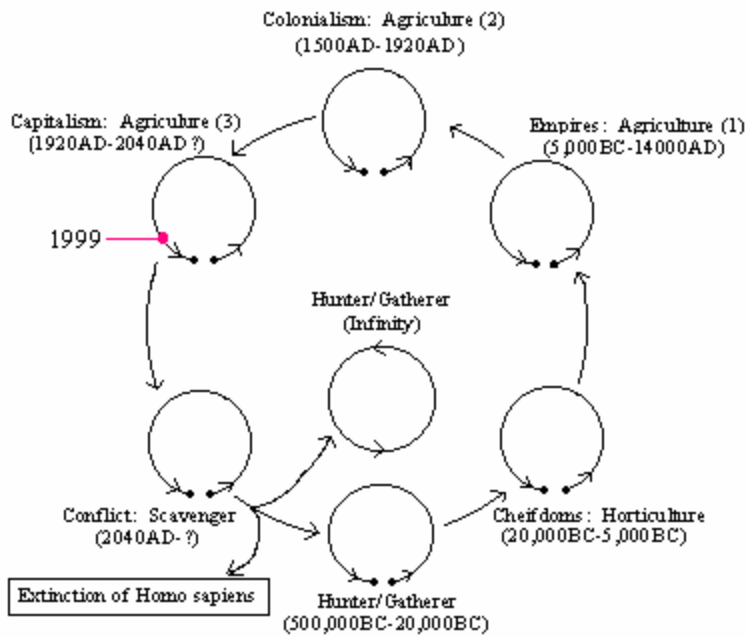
Colonialism: Agricuture (2)
(1500AD-1920AD)

Capitalism: Agriculture (3)
(1920AD-2040AD?)

Empires: Agriculture (1)
(5,000BC-14000AD)

1999

Hunter/Gatherer
(Infinity)

Conflict: Scavenger
(2040AD-?)

Cheifdoms: Horticulture
(20,000BC-5,000BC)

Extinction of Homo sapiens

Hunter/Gatherer
(500,000BC-20,000BC)